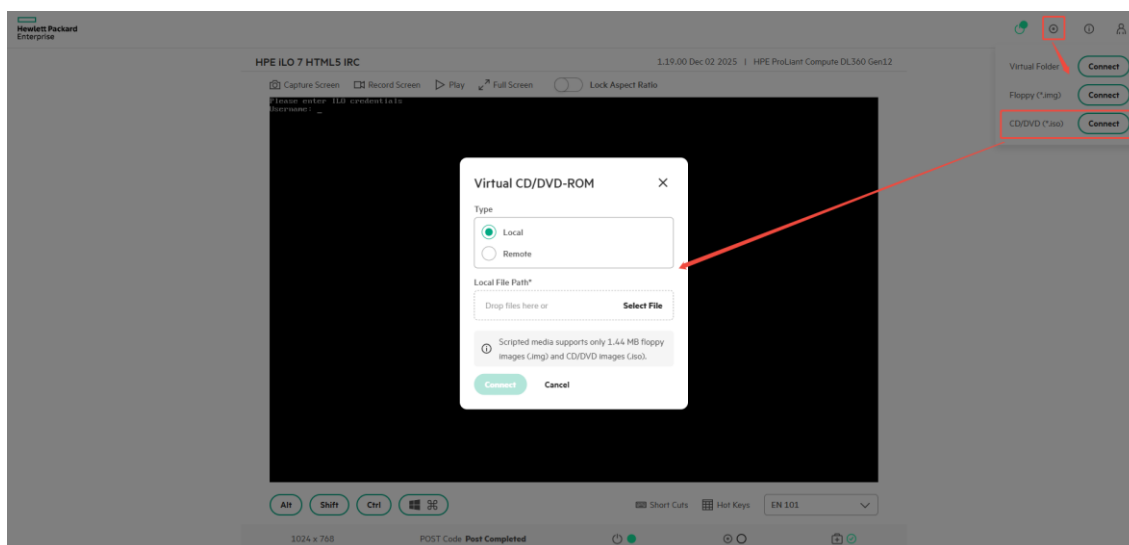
Hewlett Packard Enterprise

HPE iLO 7 HTML5 IRC

1.19.00 Dec 02 2025 | HPE ProLiant Compute DL360 Gen12

Capture Screen Record Screen Play Full Screen Lock Aspect Ratio

Please enter iLO credentials
Username: _

Virtual Folder Connect
Floppy (*.img) Connect
CD/DVD (*.iso) Connect

Virtual CD/DVD-ROM

Type
Local
Remote

Local File Path*
Drop files here or Select File

Scripted media supports only 1.44 MB floppy images (.img) and CD/DVD images (.iso).

Connect Cancel

Alt Shift Ctrl ⌘

Short Cuts Hot Keys EN 101

1024 x 768 POST Code Post Completed